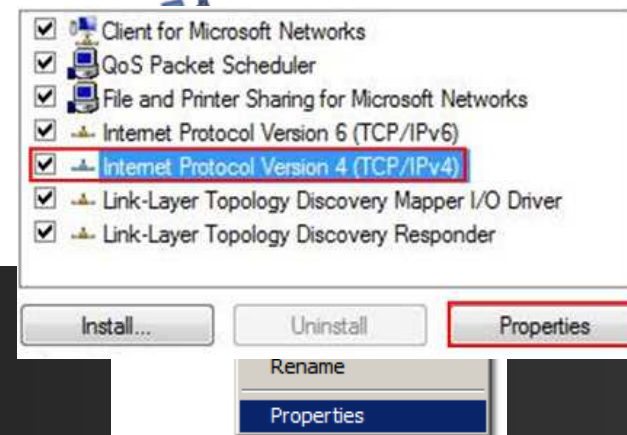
Client for Microsoft Networks
QoS Packet Scheduler
File and Printer Sharing for Microsoft Networks
Internet Protocol Version 6 (TCP/IPv6)
Internet Protocol Version 4 (TCP/IPv4)
Link-Layer Topology Discovery Mapper I/O Driver
Link-Layer Topology Discovery Responder

Install...
Uninstall
Properties

Rename
Properties